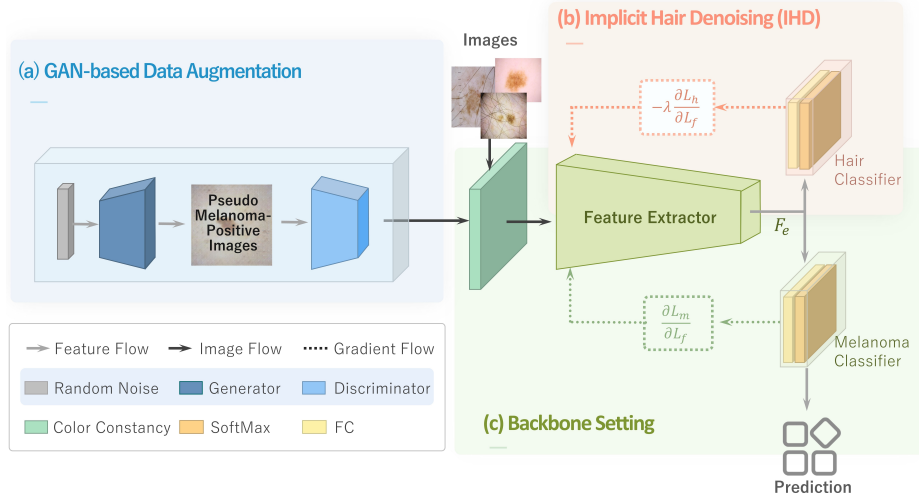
(b) Implicit Hair Denoising (IHD)

Images

(a) GAN-based Data Augmentation

$-\lambda\frac{\partial L_h}{\partial L_f}$

Hair Classifier

Pseudo Melanoma-Positive Images

Feature Extractor

$F_e$

$\frac{\partial L_m}{\partial L_f}$

Melanoma Classifier

Feature Flow
Image Flow
Gradient Flow
Random Noise
Generator
Discriminator
Color Constancy
SoftMax
FC

(c) Backbone Setting

Prediction